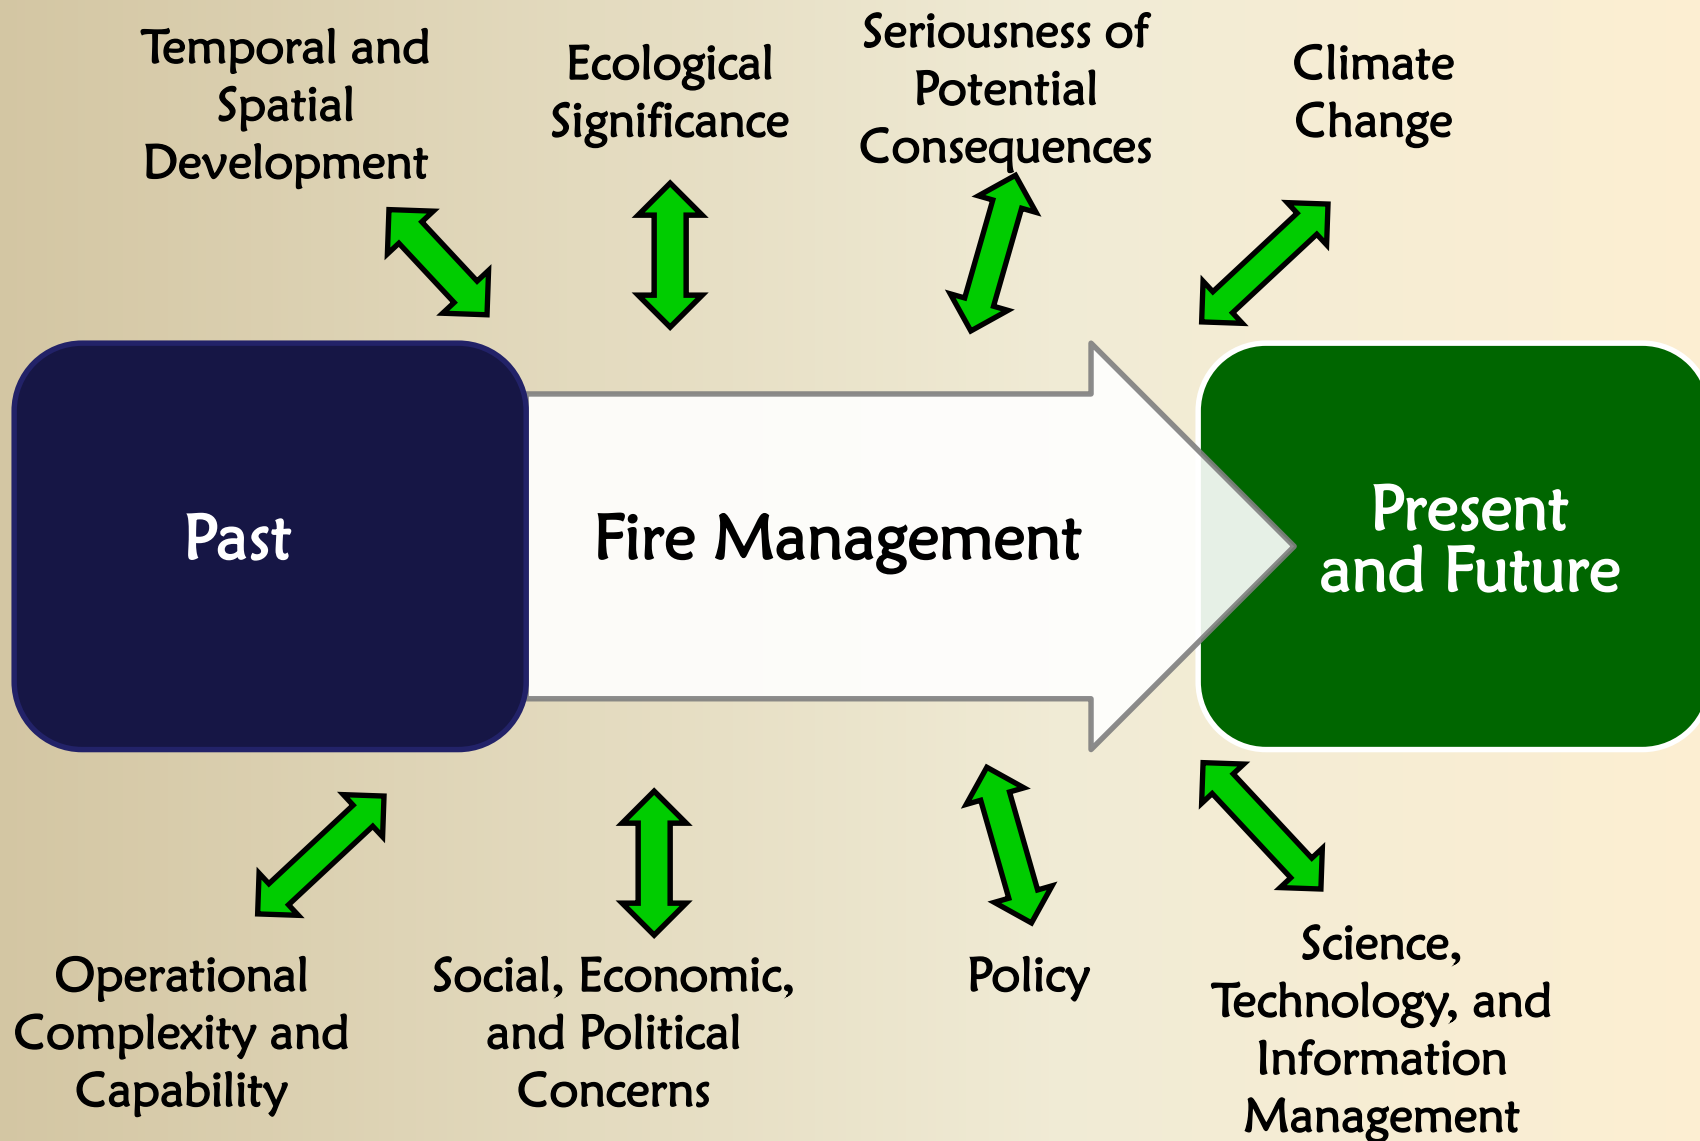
Temporal and Spatial Development

Ecological Significance

Seriousness of Potential Consequences

Climate Change

Past

Fire Management

Present and Future

Operational Complexity and Capability

Social, Economic, and Political Concerns

Policy

Science, Technology, and Information Management